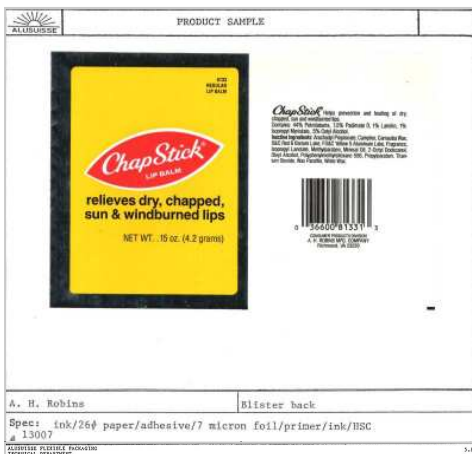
ALUSUISSE

PRODUCT SAMPLE

8/32
REGULAR
LIP BALM

ChapStick
LIP BALM

relieves dry, chapped, sun & windburned lips

NET WT. .15 oz. (4.2 grams)

ChapStick Helps prevention and healing of dry, chapped, sun and windburned lips. Contains: 44% Petrolatum, 1.5% Padimate O, 1% Lanolin, 1% Isopropyl Myristate, .5% Cetyl Alcohol. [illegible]

0 36600 81331 3

CONSUMER PRODUCTS DIVISION
A. H. ROBINS MFG. COMPANY
Richmond, VA 23220

A. H. Robins

Blister back

Spec: ink/26# paper/adhesive/7 micron foil/primer/ink/HSC
13007

ALUSUISSE FLEXIBLE PACKAGING
TECHNICAL DEPARTMENT